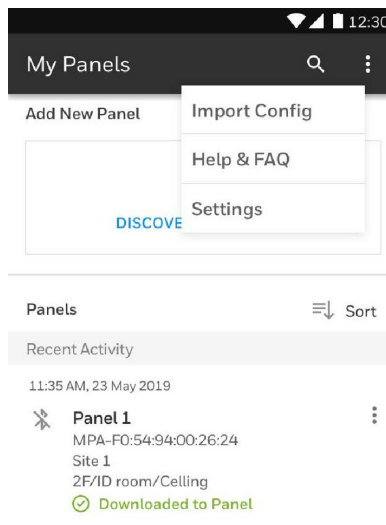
12:30

My Panels

Add New Panel

Import Config

Help & FAQ

Settings

DISCOVE

Panels

Sort

Recent Activity

11:35 AM, 23 May 2019

Panel 1

MPA-F0:54:94:00:26:24

Site 1

2F/ID room/Celling

Downloaded to Panel